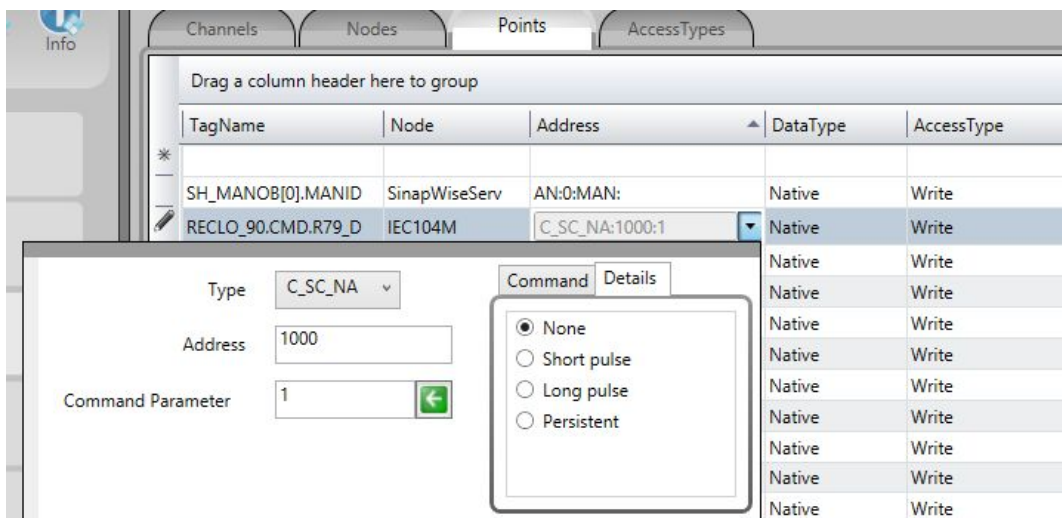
Info

Channels Nodes Points AccessTypes

Drag a column header here to group

| TagName | Node | Address | DataType | AccessType |
|---|---|---|---|---|
| | | | | |
| SH_MANOB[0].MANID | SinapWiseServ | AN:0:MAN: | Native | Write |
| RECLO_90.CMD.R79_D | IEC104M | C_SC_NA:1000:1 | Native | Write |
| | | | Native | Write |
| | | | Native | Write |
| | | | Native | Write |
| | | | Native | Write |
| | | | Native | Write |
| | | | Native | Write |
| | | | Native | Write |
| | | | Native | Write |
| | | | Native | Write |

Type C_SC_NA

Address 1000

Command Parameter 1

Command Details

None
Short pulse
Long pulse
Persistent